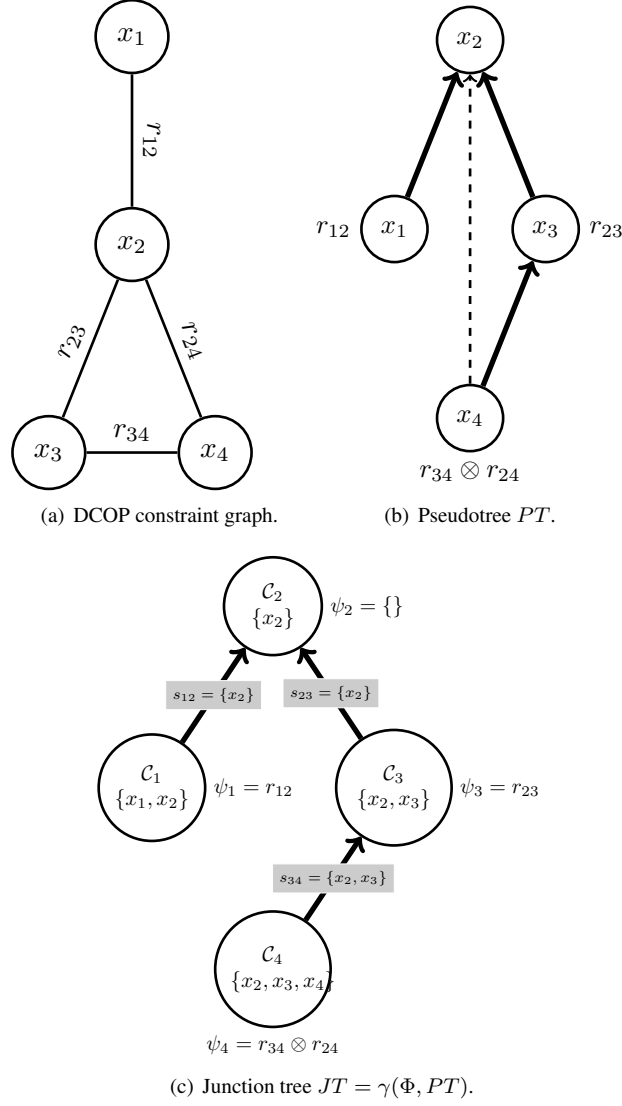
$x_1$

$r_{12}$

$x_2$

$r_{23}$

$r_{24}$

$x_3$

$r_{34}$

$x_4$

(a) DCOP constraint graph.

$x_2$

$r_{12}$ $x_1$

$x_3$ $r_{23}$

$x_4$

$r_{34} \otimes r_{24}$

(b) Pseudotree $PT$.

$\mathcal{C}_2$ $\{x_2\}$ $\psi_2 = \{\}$

$s_{12} = \{x_2\}$

$s_{23} = \{x_2\}$

$\mathcal{C}_1$ $\{x_1, x_2\}$ $\psi_1 = r_{12}$

$\mathcal{C}_3$ $\{x_2, x_3\}$ $\psi_3 = r_{23}$

$s_{34} = \{x_2, x_3\}$

$\mathcal{C}_4$ $\{x_2, x_3, x_4\}$

$\psi_4 = r_{34} \otimes r_{24}$

(c) Junction tree $JT = \gamma(\Phi, PT)$.